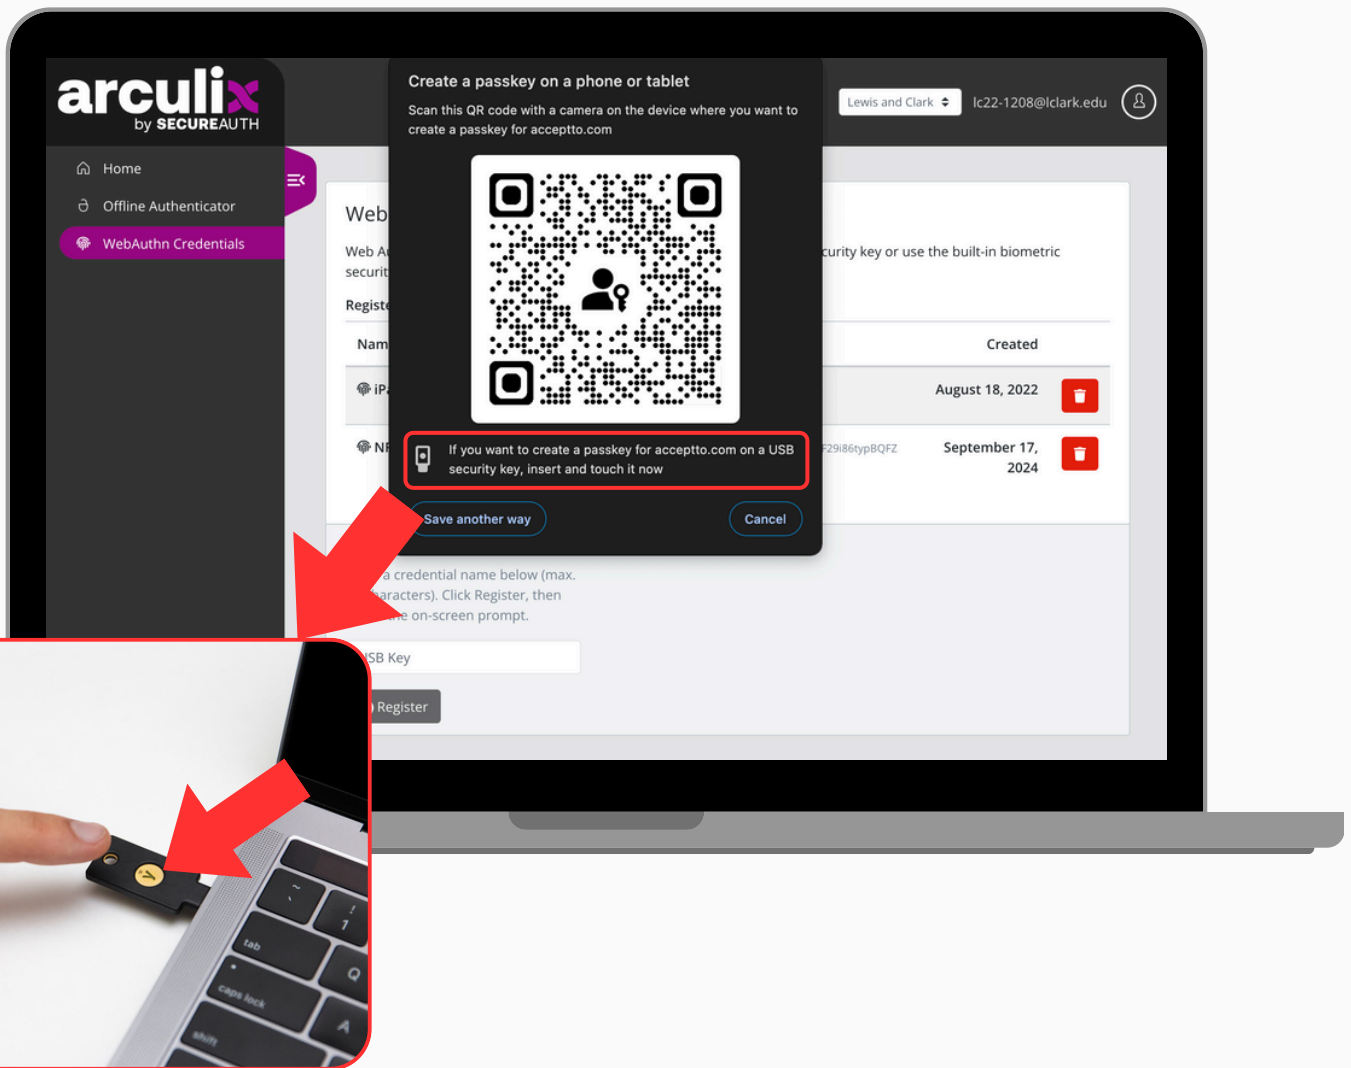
arculix
by SECUREAUTH

Home
Offline Authenticator
WebAuthn Credentials

Lewis and Clark
lc22-1208@lclark.edu

Create a passkey on a phone or tablet

Scan this QR code with a camera on the device where you want to create a passkey for acceptto.com

If you want to create a passkey for acceptto.com on a USB security key, insert and touch it now

Save another way
Cancel

Web
Web A
securit
curity key or use the built-in biometric
Registe

| Nam | | Created | |
|---|---|---|---|
| iP | | August 18, 2022 | |
| NF | F29i86typBQFZ | September 17, 2024 | |

a credential name below (max. aracters). Click Register, then he on-screen prompt.

SB Key
Register

tab
caps lock
shift
Q
A
1
!
~
`